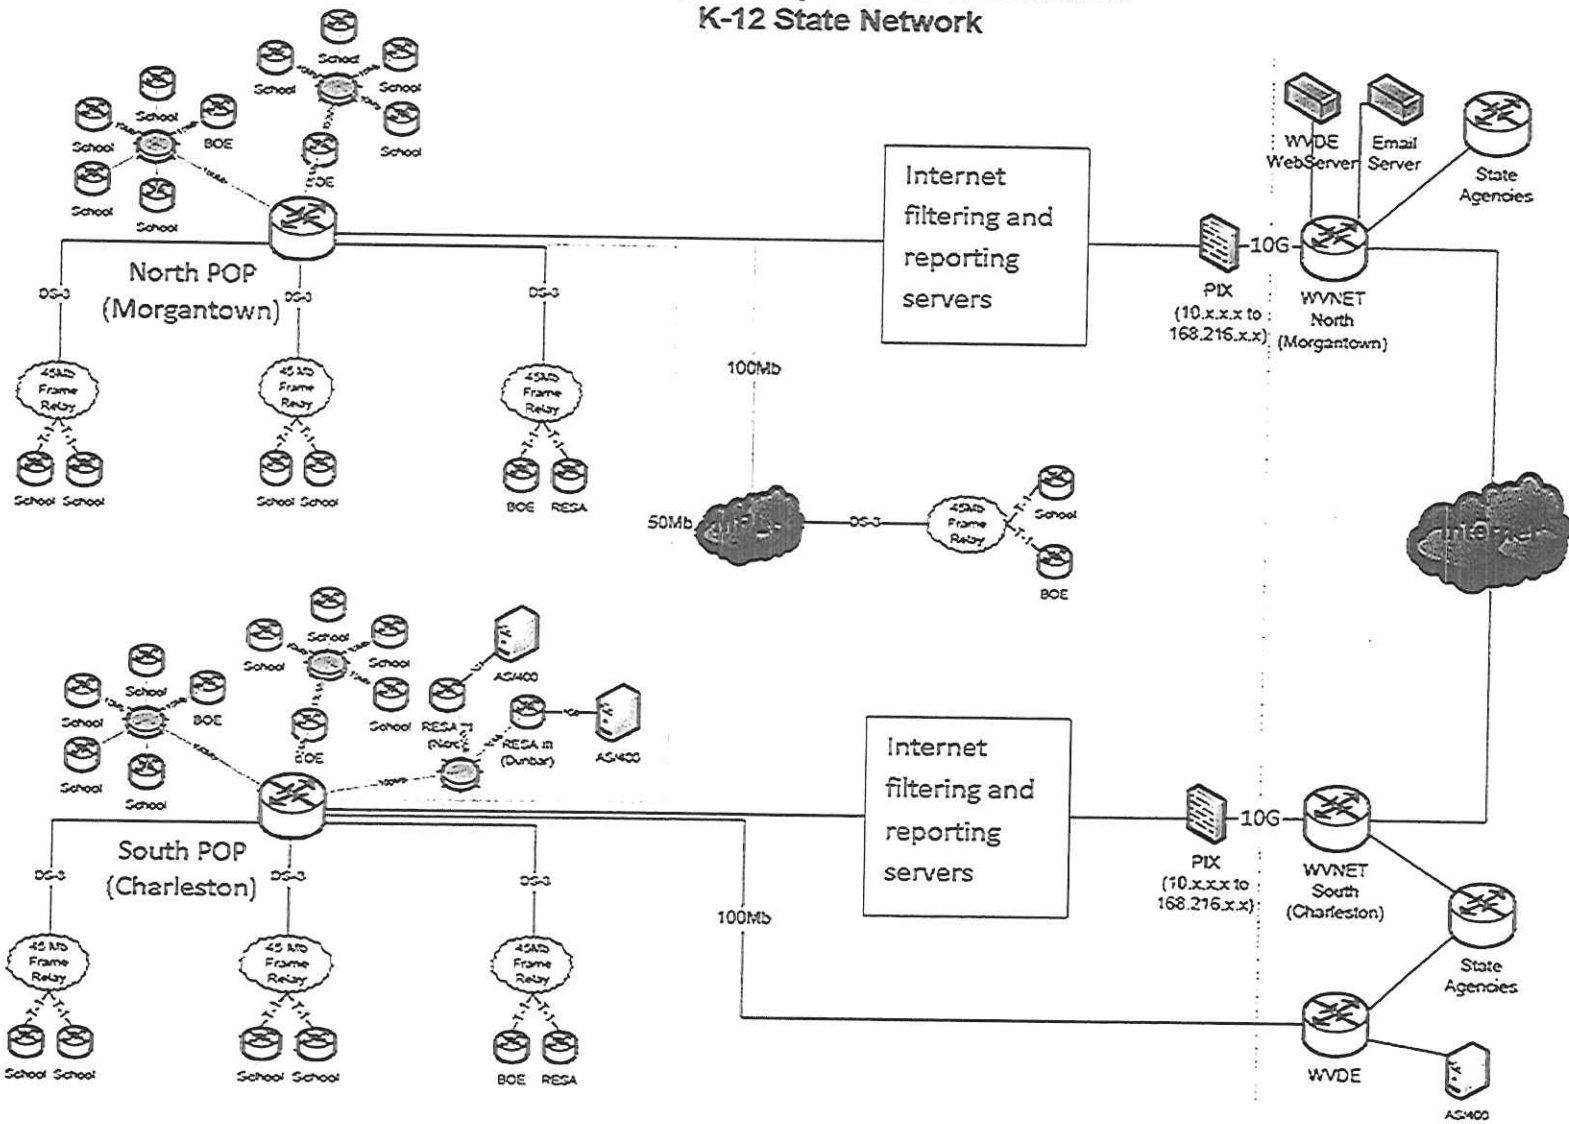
K-12 State Network

School
School
School
School
School
BOE
School
School
School
School
School
BOE
School
School
North POP (Morgantown)
DS-3
DS-3
DS-3
45Mb Frame Relay
45Mb Frame Relay
45Mb Frame Relay
School School
School School
BOE RESA

Internet filtering and reporting servers

PIX (10.x.x.x to 168.216.x.x)
10G
WVDE WebServer
Email Server
State Agencies
WVNET North (Morgantown)

100Mb
50Mb
DS-3
45Mb Frame Relay
School
BOE

School
School
School
School
School
BOE
School
School
School
School
School
BOE
AS/400
RESA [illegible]
RESA III (Dunbar)
AS/400
South POP (Charleston)
DS-3
DS-3
DS-3
45Mb Frame Relay
45Mb Frame Relay
45Mb Frame Relay
School School
School School
BOE RESA
100Mb

Internet filtering and reporting servers

PIX (10.x.x.x to 168.216.x.x)
10G
WVNET South (Charleston)
State Agencies
WVDE
AS/400
Internet